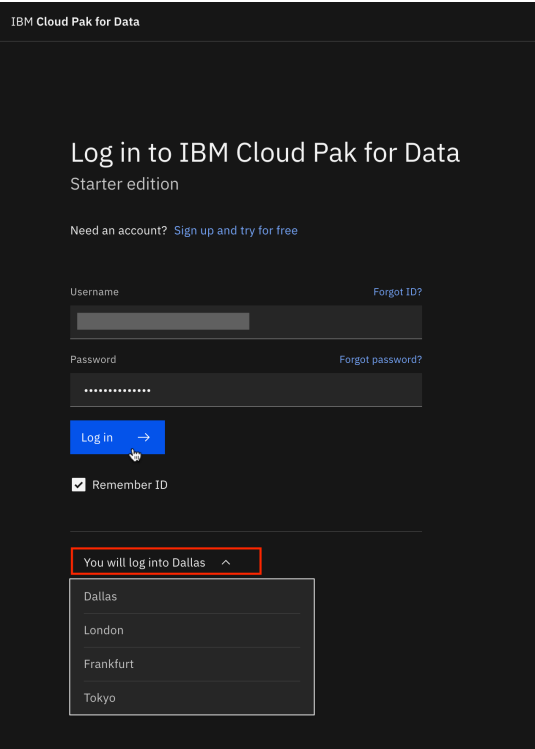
IBM Cloud Pak for Data

Log in to IBM Cloud Pak for Data
Starter edition

Need an account? Sign up and try for free

Username
Forgot ID?

Password
Forgot password?

••••••••••••••

Log in →

Remember ID

You will log into Dallas

Dallas

London

Frankfurt

Tokyo